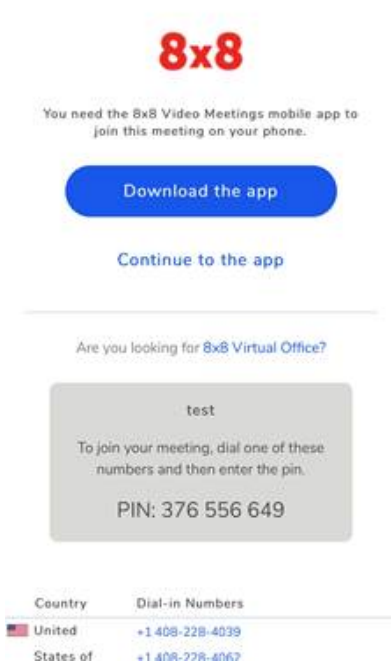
8x8

You need the 8x8 Video Meetings mobile app to join this meeting on your phone.

Download the app

Continue to the app

Are you looking for 8x8 Virtual Office?

test

To join your meeting, dial one of these numbers and then enter the pin.

PIN: 376 556 649

| Country | Dial-in Numbers |
|---|---|
| United States of | +1 408-228-4039<br>+1 408-228-4062 |